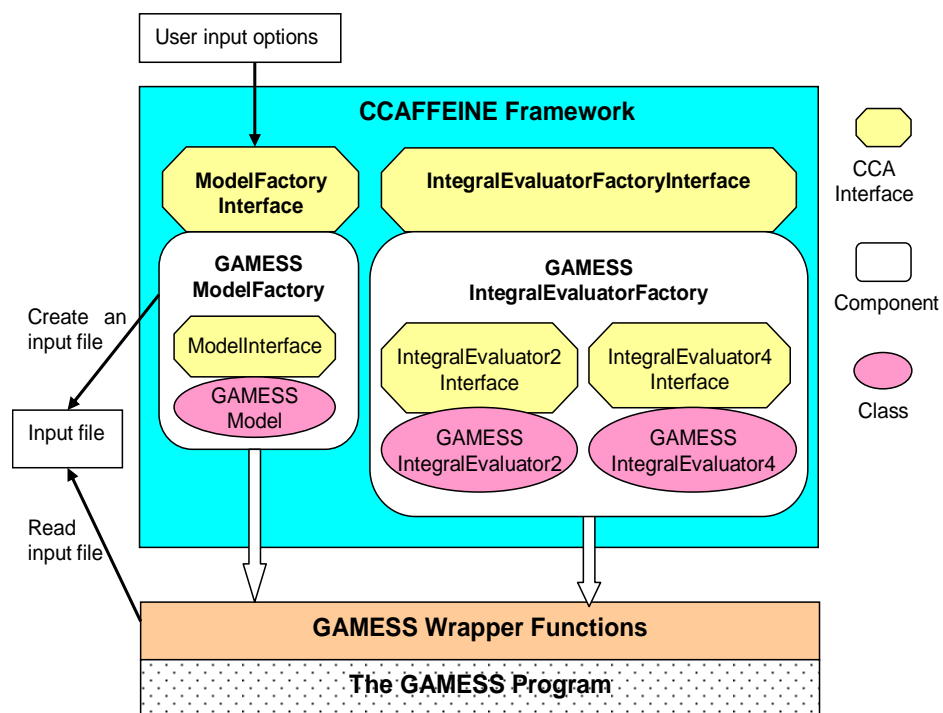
User input options

CCAFFEINE Framework

ModelFactory Interface

IntegralEvaluatorFactoryInterface

CCA Interface

GAMESS ModelFactory

GAMESS IntegralEvaluatorFactory

Component

Create an input file

ModelInterface

IntegralEvaluator2 Interface

IntegralEvaluator4 Interface

GAMESS Model

Class

Input file

GAMESS IntegralEvaluator2

GAMESS IntegralEvaluator4

Read input file

GAMESS Wrapper Functions

The GAMESS Program